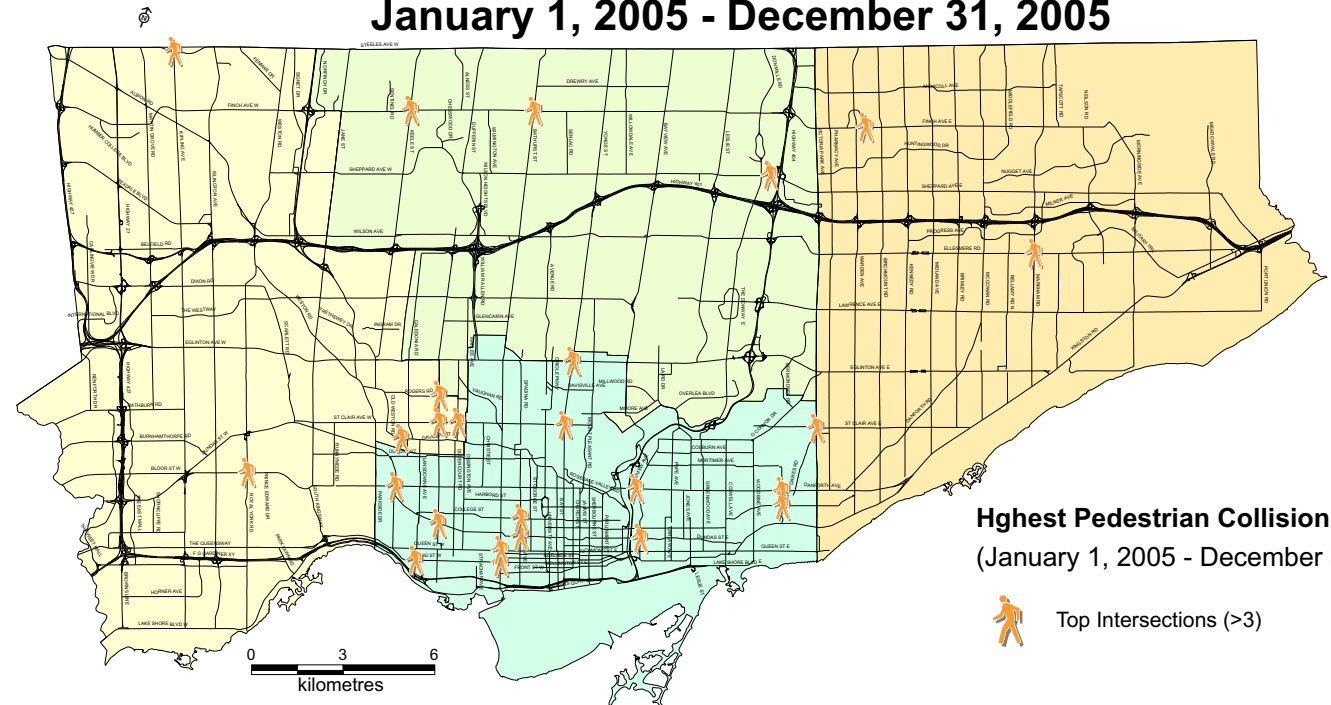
January 1, 2005 - December 31, 2005

STEELES AVE W
DREWRY AVE
FINCH AVE W
FINCH AVE E
SHEPPARD AVE W
SHEPPARD AVE E
HIGHWAY 401
WILSON AVE
BELFIELD RD
DIXON RD
THE WESTWAY
INGRAM DR
GLENCAIRN AVE
EGLINTON AVE W
EGLINTON AVE E
LAWRENCE AVE E
ELLESMERE RD
PROGRESS AVE
NUGGET AVE
MILNER AVE
HUNTINGWOOD DR
MILLWOOD RD
OVERLEA BLVD
DAVISVILLE AVE
ST CLAIR AVE W
ST CLAIR AVE E
ROGERS RD
BURNHAMTHORPE RD
BLOOR ST W
HARBORD ST
COLLEGE ST
DUNDAS ST E
QUEEN ST E
QUEEN ST W
KING ST W
FRONT ST W
THE QUEENSWAY
F G GARDINER XY
HORNER AVE
LAKE SHORE BLVD W
LAKE SHORE BLVD E
DANFORTH AVE
MORTIMER AVE
COSBURN AVE
KINGSTON RD
RATHBURN RD
INTERNATIONAL BLVD
BATHURST ST
YONGE ST
BAYVIEW AVE
LESLIE ST
DON MILLS RD
VICTORIA PARK AVE
WARDEN AVE
BIRCHMOUNT RD
KENNEDY RD
MIDLAND AVE
BRIMLEY RD
MCCOWAN RD
MARKHAM RD
MORNINGSIDE AVE
MEADOWVALE RD
PORT UNION RD
NEILSON RD
TAPSCOTT RD
MCNICOLL AVE
KEELE ST
JANE ST
DUFFERIN ST
SPADINA RD
AVENUE RD
ISLINGTON AVE
KIPLING AVE
HIGHWAY 427
HIGHWAY 27
BROWNS LINE
PARKSIDE DR
RONCESVALLES AVE
OSSINGTON AVE
JONES AVE
PAPE AVE
GREENWOOD AVE
COXWELL AVE
WOODBINE AVE
SHERBOURNE ST
JARVIS ST
CHURCH ST
MOUNT PLEASANT RD
BAYVIEW AVE
THE DONWAY E
O'CONNOR DR
DAVENPORT RD
VAUGHAN RD
OLD WESTON RD

Hghest Pedestrian Collision
(January 1, 2005 - December

Top Intersections (>3)

0 3 6
kilometres